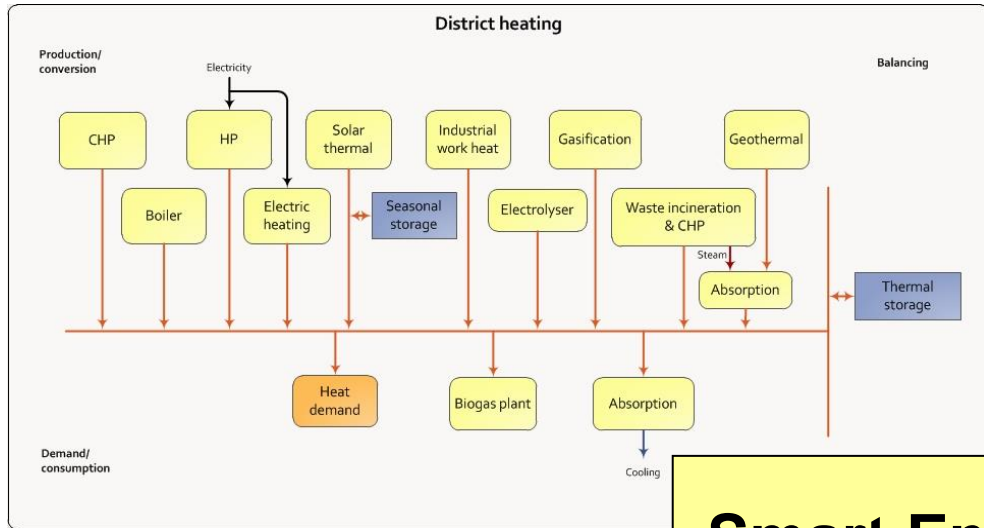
District heating

Production/ conversion

Electricity

Balancing

CHP

HP

Solar thermal

Industrial work heat

Gasification

Geothermal

Boiler

Electric heating

Seasonal storage

Electrolyser

Waste incineration & CHP

Steam

Absorption

Thermal storage

Heat demand

Biogas plant

Absorption

Demand/ consumption

Cooling

Smart En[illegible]